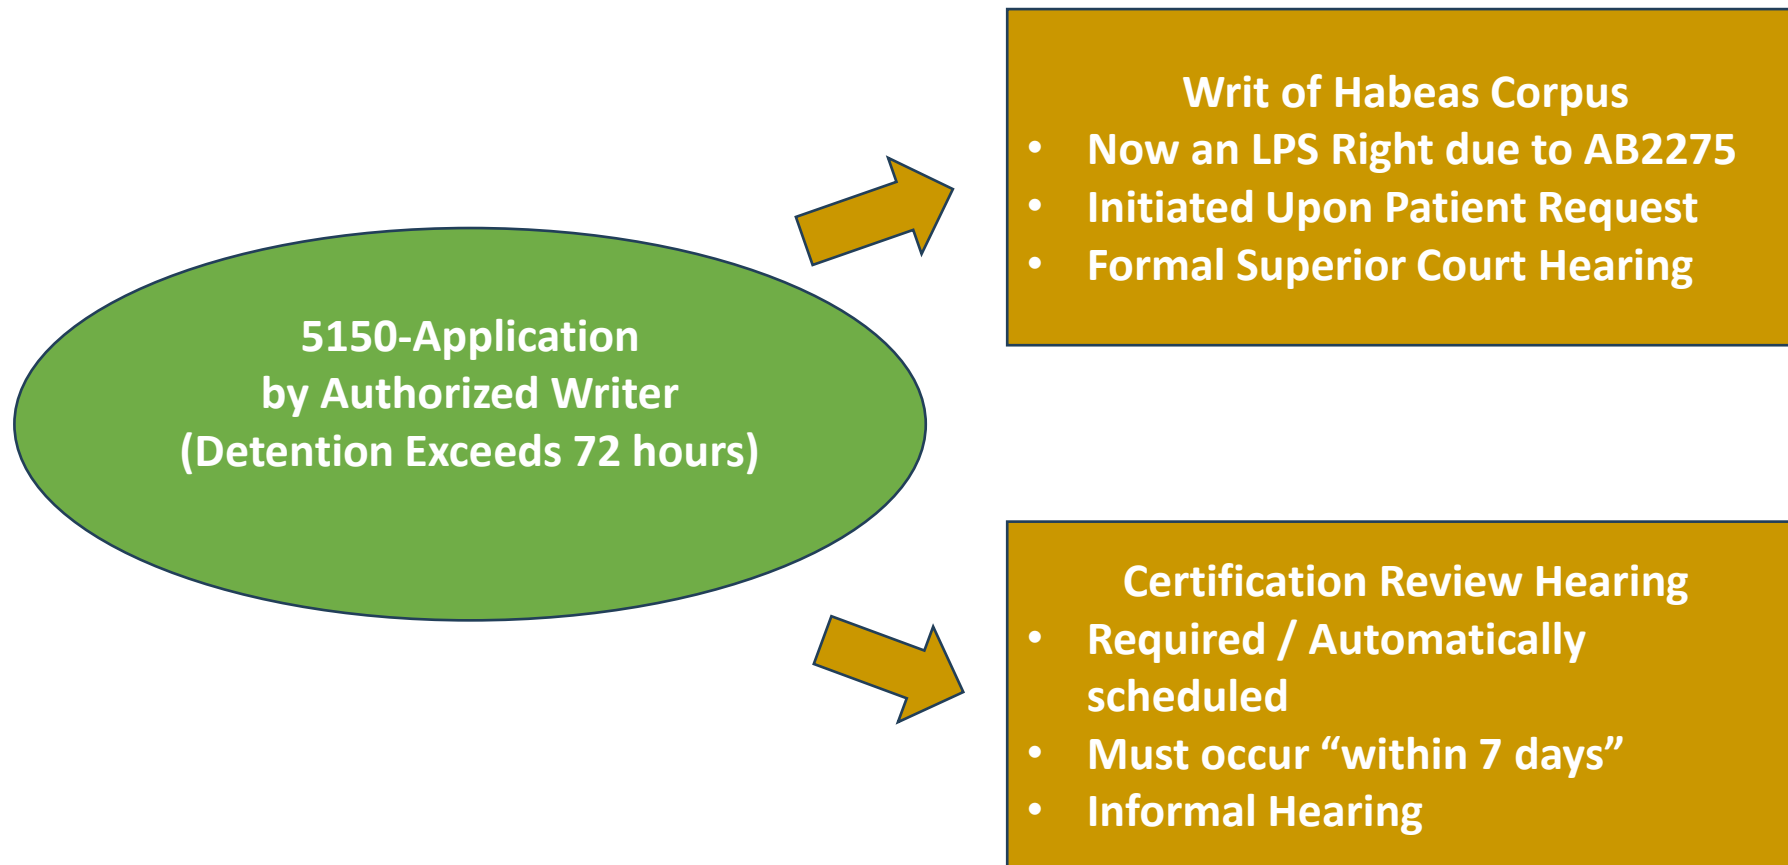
5150-Application
by Authorized Writer
(Detention Exceeds 72 hours)

Writ of Habeas Corpus
- Now an LPS Right due to AB2275
- Initiated Upon Patient Request
- Formal Superior Court Hearing

Certification Review Hearing
- Required / Automatically scheduled
- Must occur “within 7 days”
- Informal Hearing